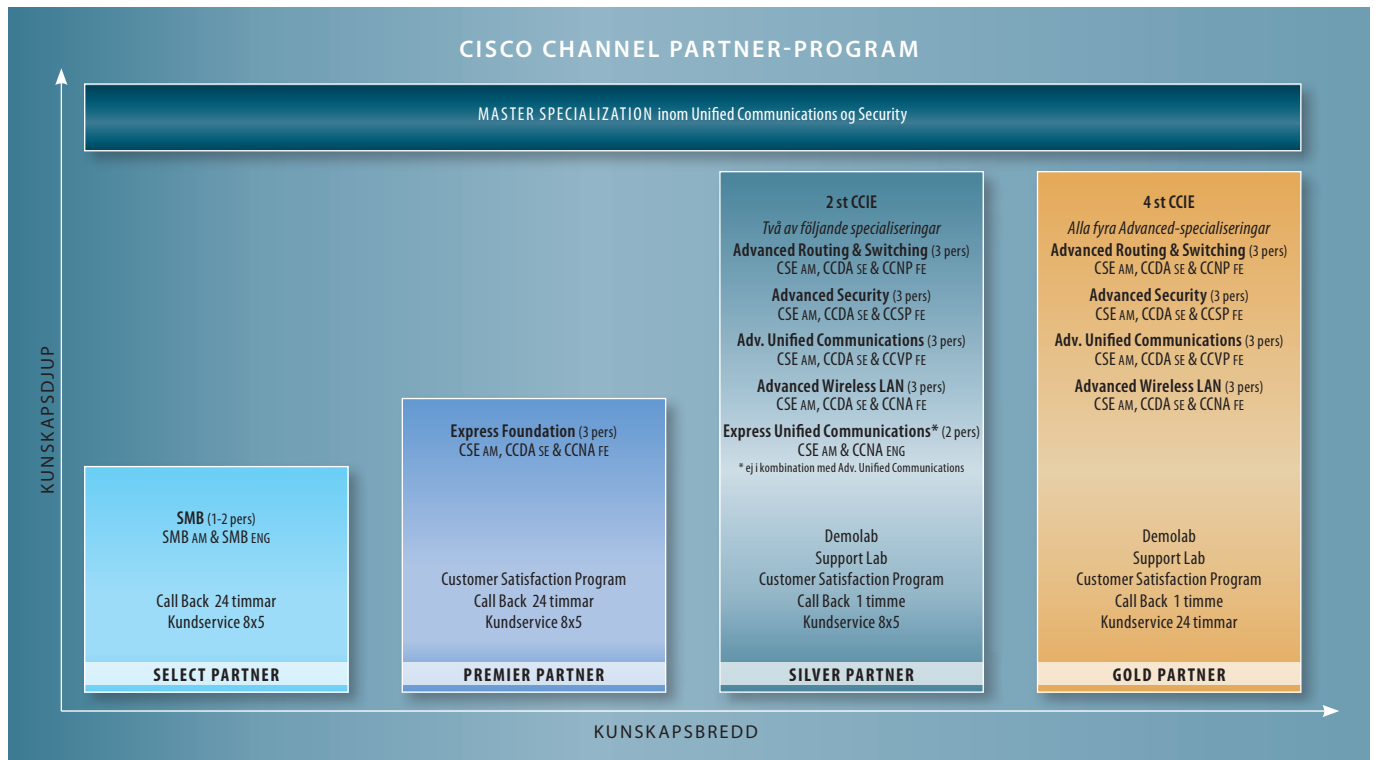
CISCO CHANNEL PARTNER-PROGRAM

MASTER SPECIALIZATION inom Unified Communications og Security

KUNSKAPSDJUP

SMB (1-2 pers)
SMB AM & SMB ENG

Call Back 24 timmar
Kundservice 8x5

SELECT PARTNER

Express Foundation (3 pers)
CSE AM, CCDA SE & CCNA FE

Customer Satisfaction Program
Call Back 24 timmar
Kundservice 8x5

PREMIER PARTNER

2 st CCIE
Två av följande specialiseringar
Advanced Routing & Switching (3 pers)
CSE AM, CCDA SE & CCNP FE
Advanced Security (3 pers)
CSE AM, CCDA SE & CCSP FE
Adv. Unified Communications (3 pers)
CSE AM, CCDA SE & CCVP FE
Advanced Wireless LAN (3 pers)
CSE AM, CCDA SE & CCNA FE
Express Unified Communications* (2 pers)
CSE AM & CCNA ENG
* ej i kombination med Adv. Unified Communications

Demolab
Support Lab
Customer Satisfaction Program
Call Back 1 timme
Kundservice 8x5

SILVER PARTNER

4 st CCIE
Alla fyra Advanced-specialiseringar
Advanced Routing & Switching (3 pers)
CSE AM, CCDA SE & CCNP FE
Advanced Security (3 pers)
CSE AM, CCDA SE & CCSP FE
Adv. Unified Communications (3 pers)
CSE AM, CCDA SE & CCVP FE
Advanced Wireless LAN (3 pers)
CSE AM, CCDA SE & CCNA FE

Demolab
Support Lab
Customer Satisfaction Program
Call Back 1 timme
Kundservice 24 timmar

GOLD PARTNER

KUNSKAPSBREDD